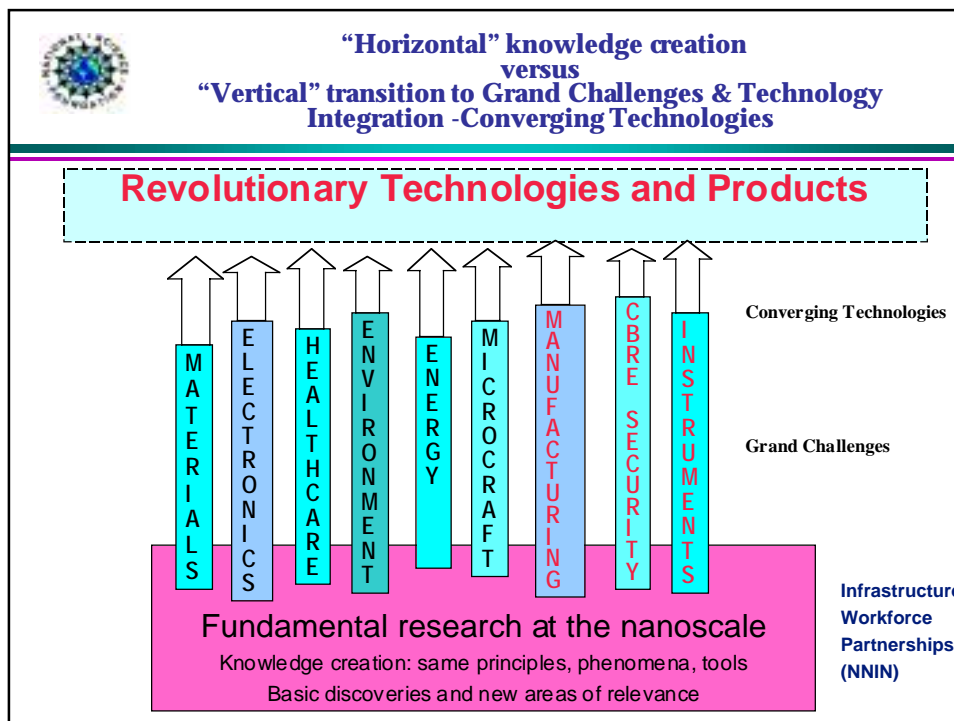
“Horizontal” knowledge creation
versus
“Vertical” transition to Grand Challenges & Technology Integration -Converging Technologies

Revolutionary Technologies and Products

MATERIALS

ELECTRONICS

HEALTHCARE

ENVIRONMENT

ENERGY

MICROCRAFT

MANUFACTURING

CBRE SECURITY

INSTRUMENTS

Converging Technologies

Grand Challenges

Fundamental research at the nanoscale

Knowledge creation: same principles, phenomena, tools

Basic discoveries and new areas of relevance

Infrastructure
Workforce
Partnerships
(NNIN)